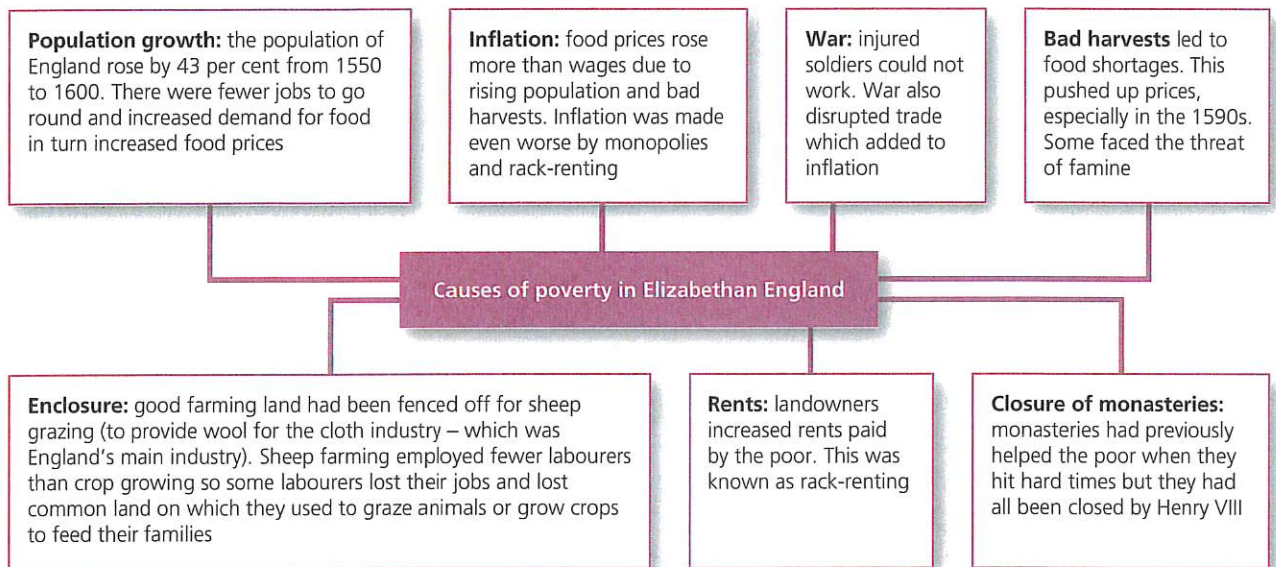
**Population growth:** the population of England rose by 43 per cent from 1550 to 1600. There were fewer jobs to go round and increased demand for food in turn increased food prices

**Inflation:** food prices rose more than wages due to rising population and bad harvests. Inflation was made even worse by monopolies and rack-renting

**War:** injured soldiers could not work. War also disrupted trade which added to inflation

**Bad harvests** led to food shortages. This pushed up prices, especially in the 1590s. Some faced the threat of famine

Causes of poverty in Elizabethan England

**Enclosure:** good farming land had been fenced off for sheep grazing (to provide wool for the cloth industry – which was England's main industry). Sheep farming employed fewer labourers than crop growing so some labourers lost their jobs and lost common land on which they used to graze animals or grow crops to feed their families

**Rents:** landowners increased rents paid by the poor. This was known as rack-renting

**Closure of monasteries:** monasteries had previously helped the poor when they hit hard times but they had all been closed by Henry VIII